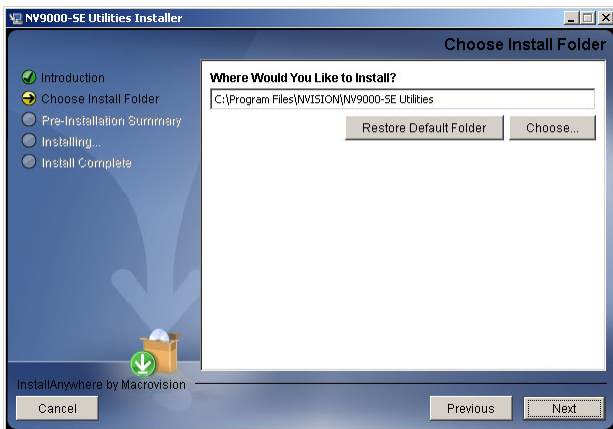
NV9000-SE Utilities Installer

Choose Install Folder

Introduction
Choose Install Folder
Pre-Installation Summary
Installing...
Install Complete

Where Would You Like to Install?

C:\Program Files\NVISION\NV9000-SE Utilities

Restore Default Folder
Choose...

InstallAnywhere by Macrovision

Cancel
Previous
Next